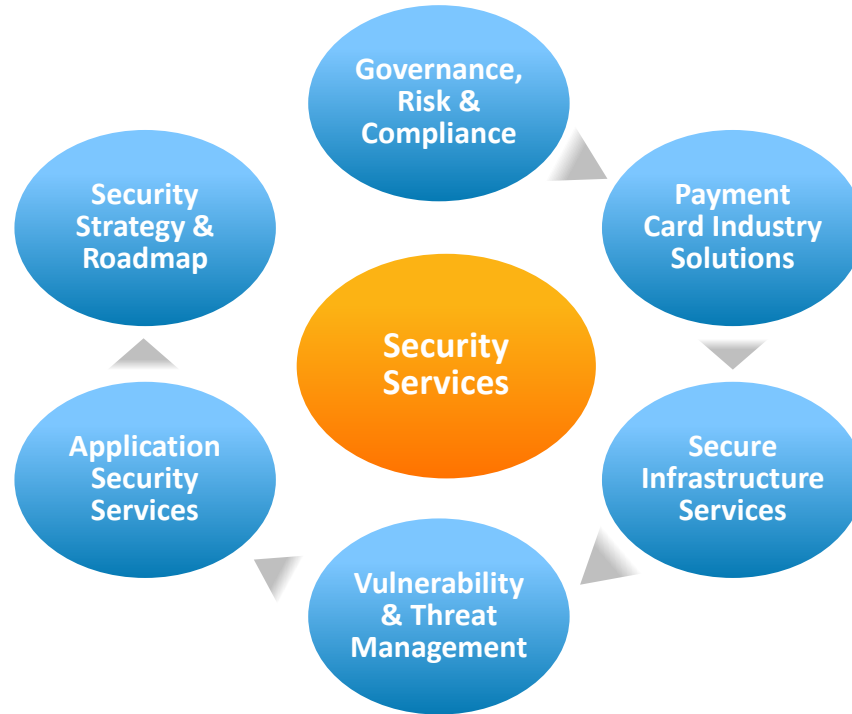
Security Services

Governance, Risk & Compliance

Payment Card Industry Solutions

Secure Infrastructure Services

Vulnerability & Threat Management

Application Security Services

Security Strategy & Roadmap